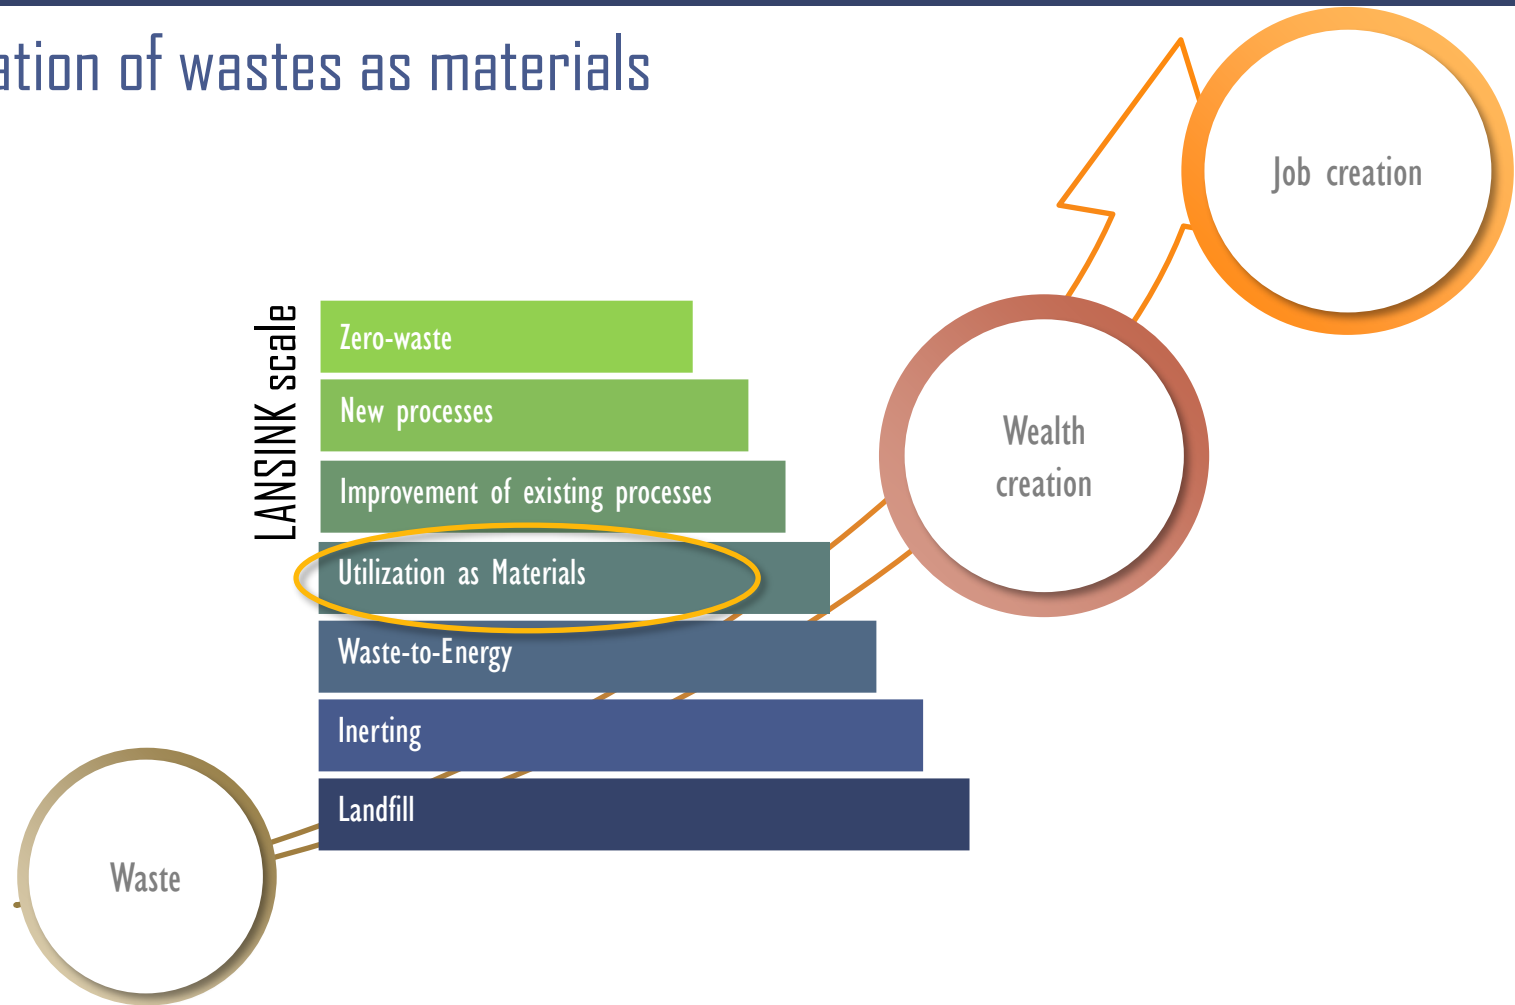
ation of wastes as materials

Job creation

LANSINK scale

Zero-waste

New processes

Improvement of existing processes

Utilization as Materials

Waste-to-Energy

Inerting

Landfill

Wealth creation

Waste